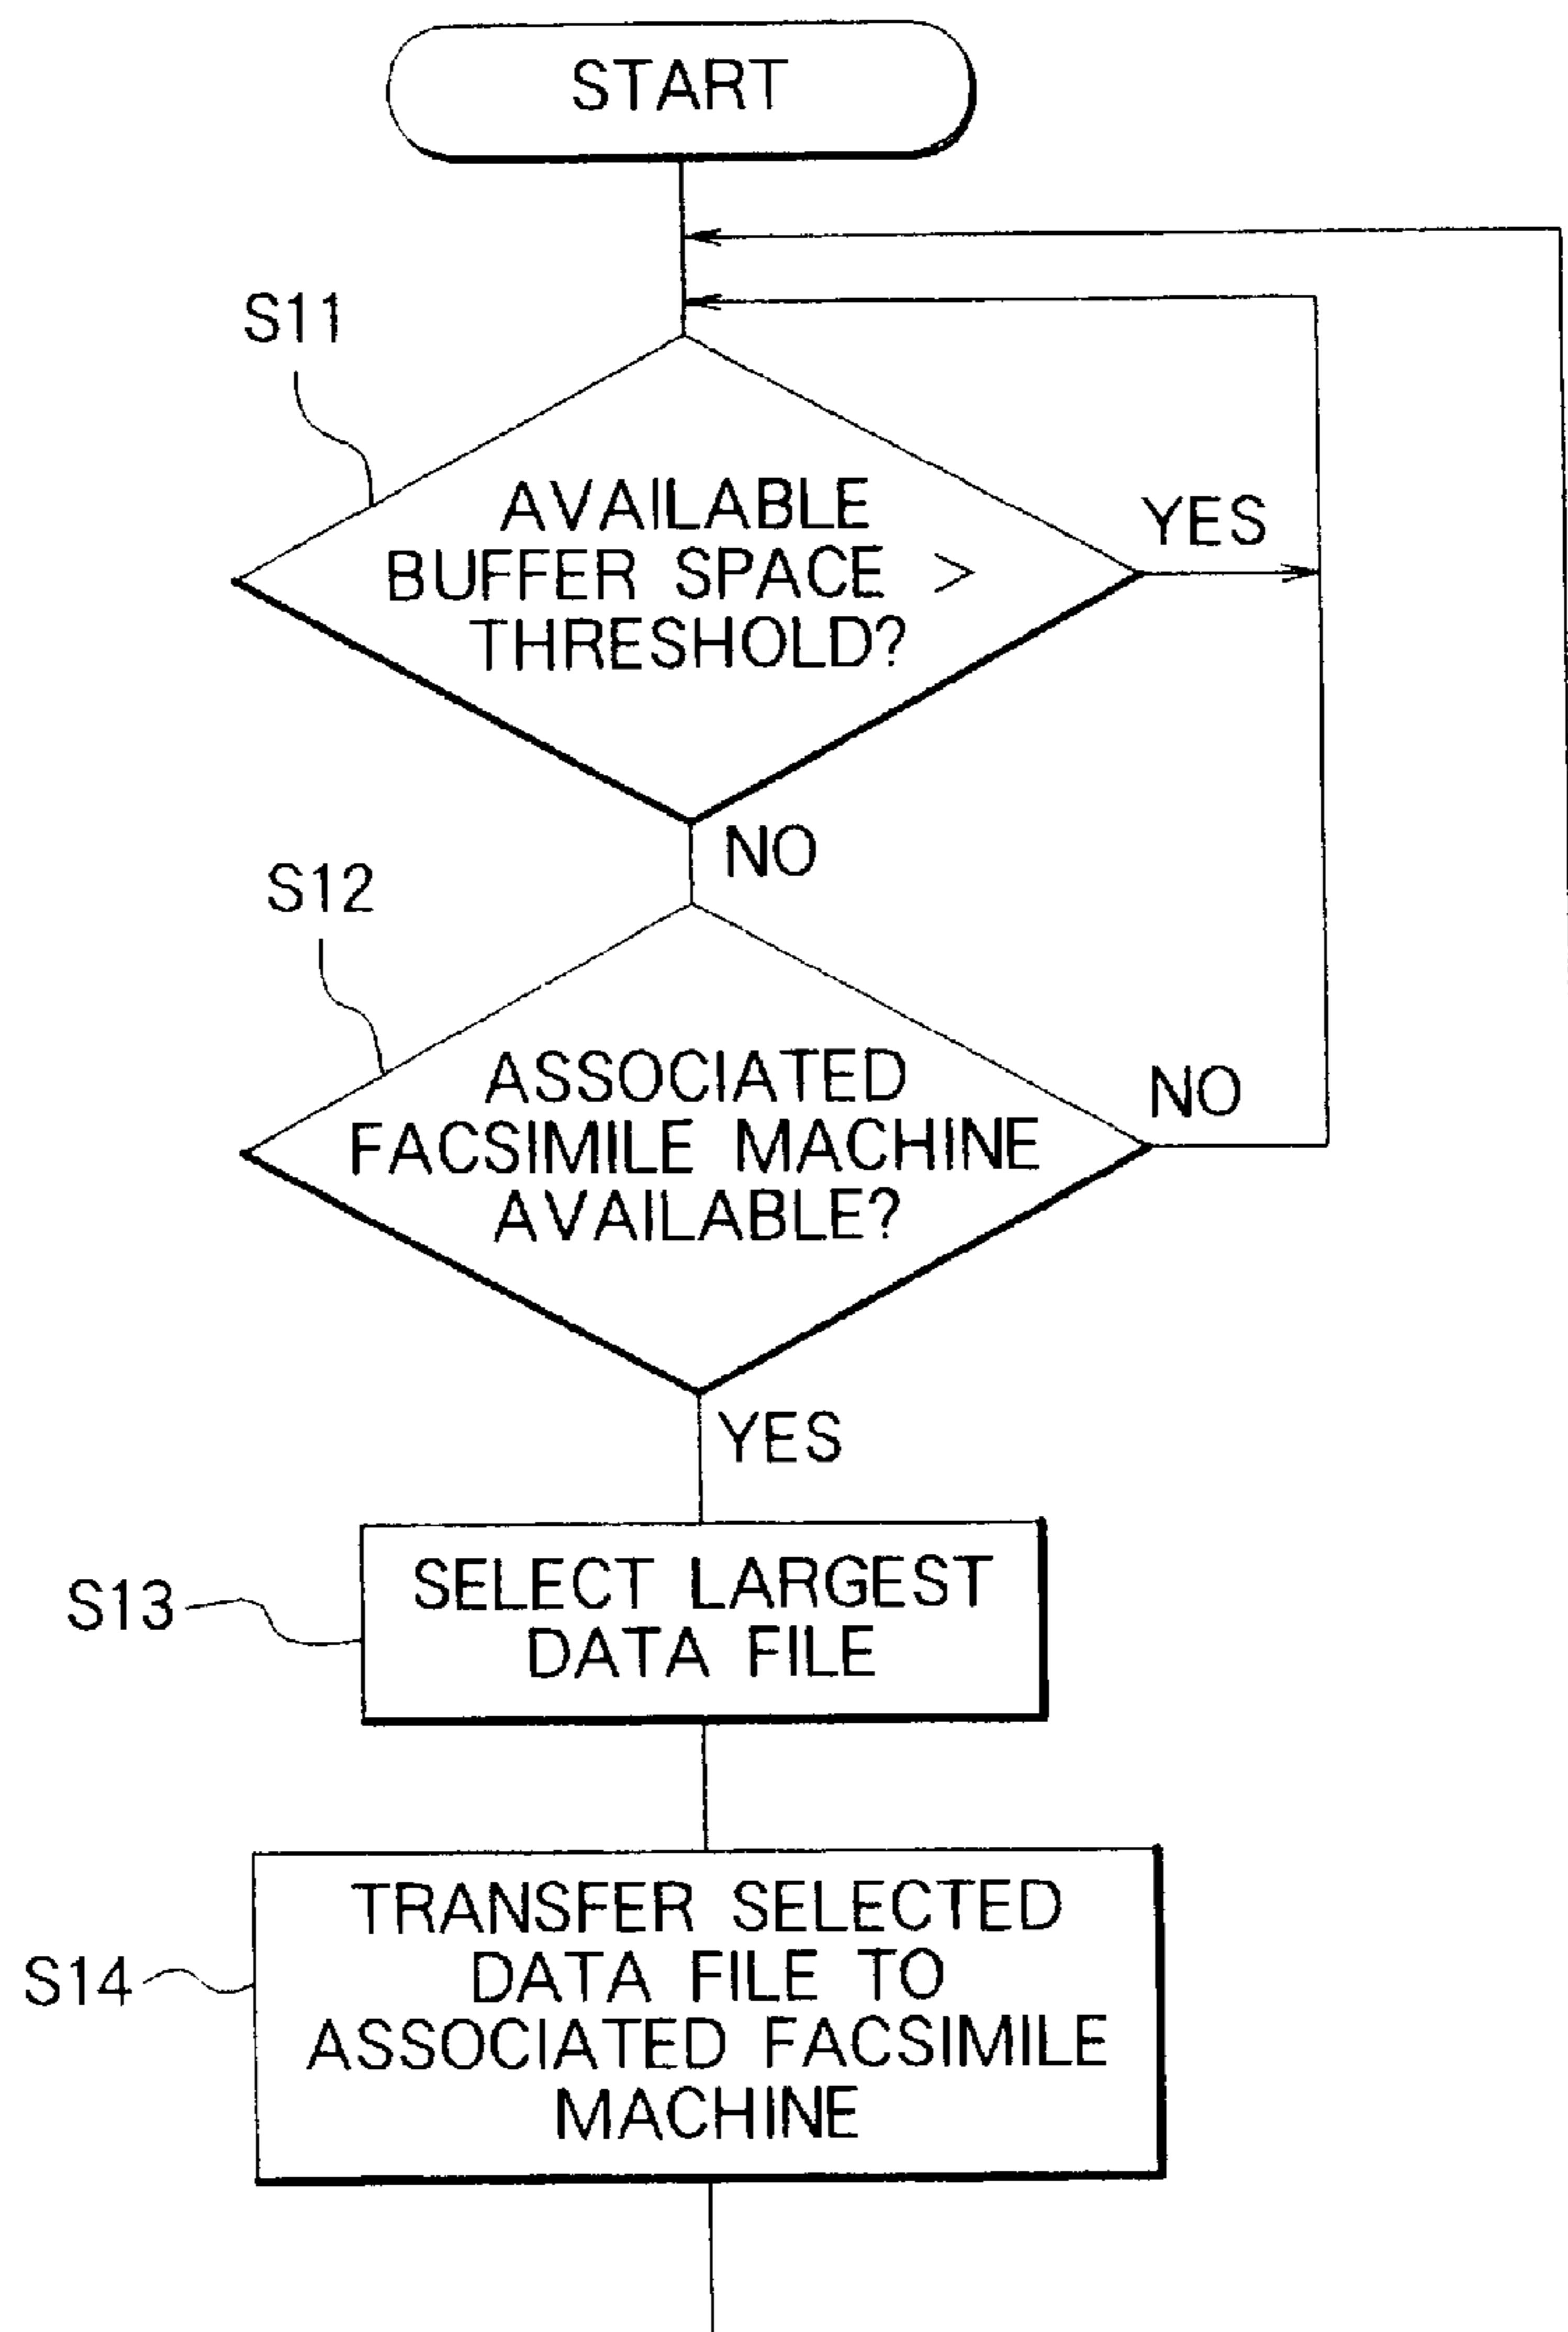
START

S11

AVAILABLE BUFFER SPACE > THRESHOLD?

YES

NO

S12

ASSOCIATED FACSIMILE MACHINE AVAILABLE?

NO

YES

S13

SELECT LARGEST DATA FILE

S14

TRANSFER SELECTED DATA FILE TO ASSOCIATED FACSIMILE MACHINE